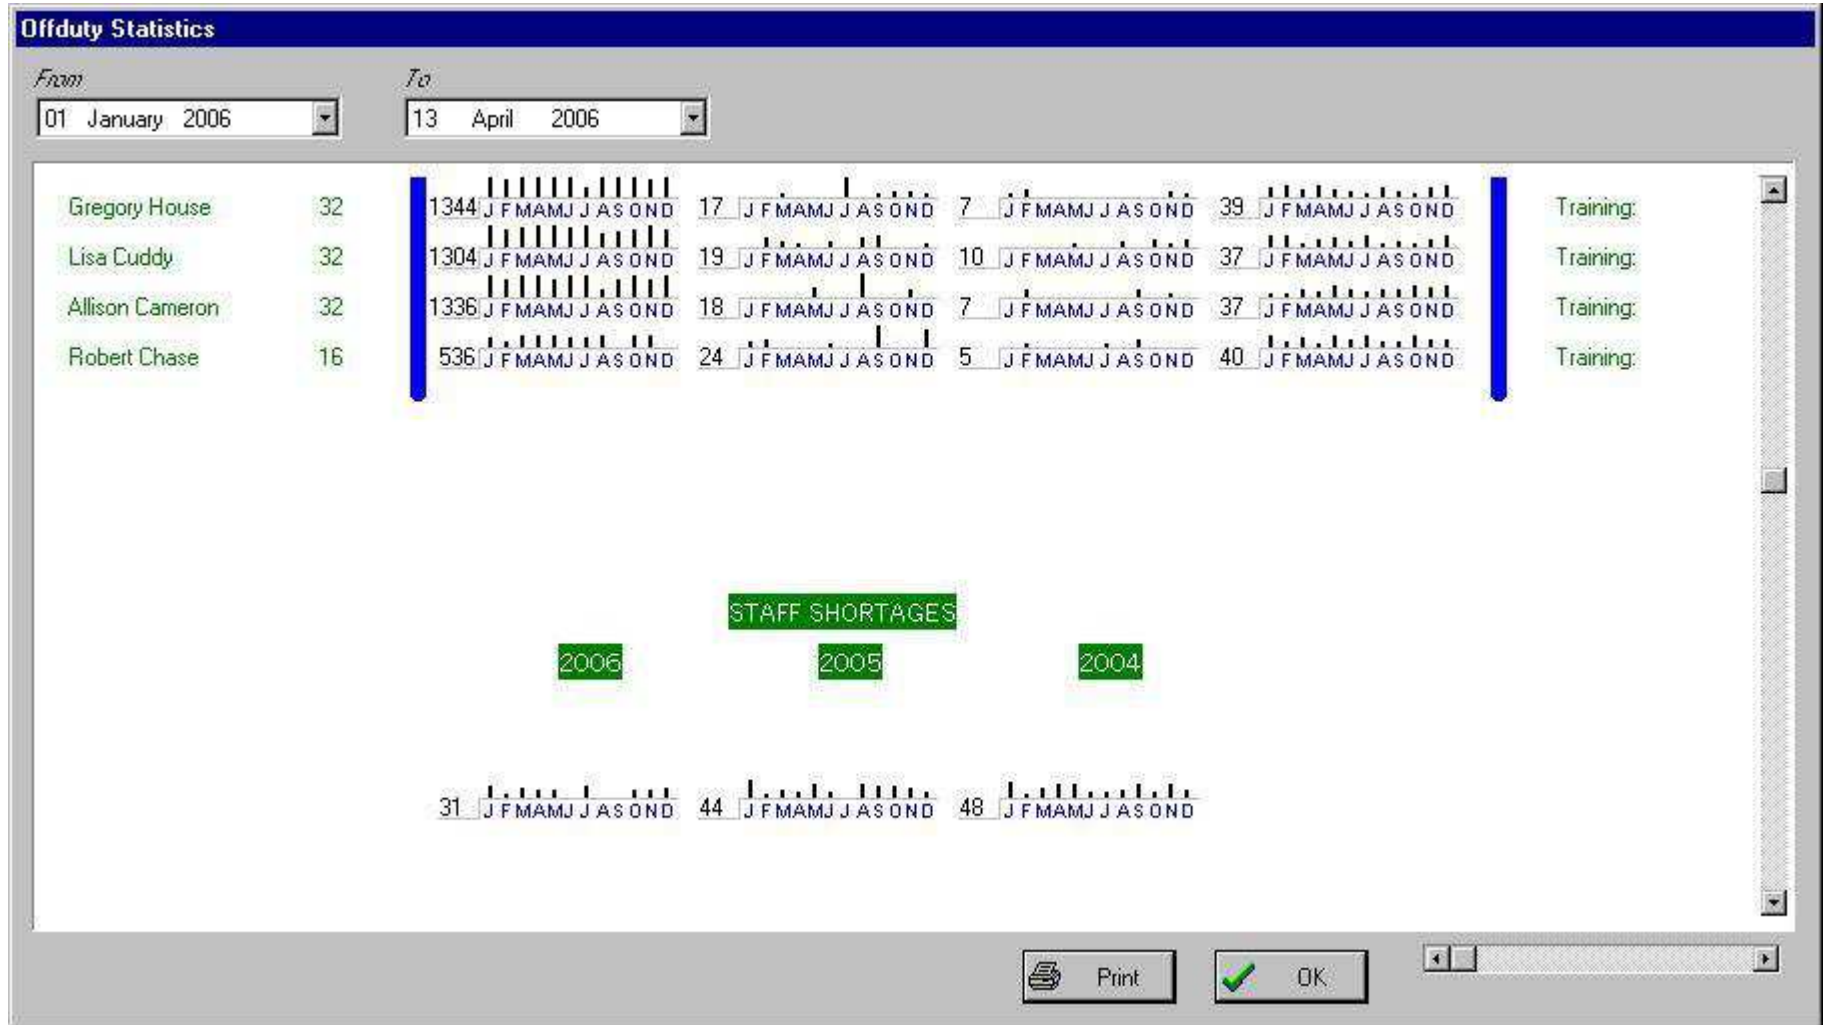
Offduty Statistics

From
01 January 2006

To
13 April 2006

| | | | | | | |
|---|---|---|---|---|---|---|
| Gregory House | 32 | 1344 J F M A M J J A S O N D | 17 J F M A M J J A S O N D | 7 J F M A M J J A S O N D | 39 J F M A M J J A S O N D | Training: |
| Lisa Cuddy | 32 | 1304 J F M A M J J A S O N D | 19 J F M A M J J A S O N D | 10 J F M A M J J A S O N D | 37 J F M A M J J A S O N D | Training: |
| Allison Cameron | 32 | 1336 J F M A M J J A S O N D | 18 J F M A M J J A S O N D | 7 J F M A M J J A S O N D | 37 J F M A M J J A S O N D | Training: |
| Robert Chase | 16 | 536 J F M A M J J A S O N D | 24 J F M A M J J A S O N D | 5 J F M A M J J A S O N D | 40 J F M A M J J A S O N D | Training: |

STAFF SHORTAGES

2006
31 J F M A M J J A S O N D

2005
44 J F M A M J J A S O N D

2004
48 J F M A M J J A S O N D

Print
OK